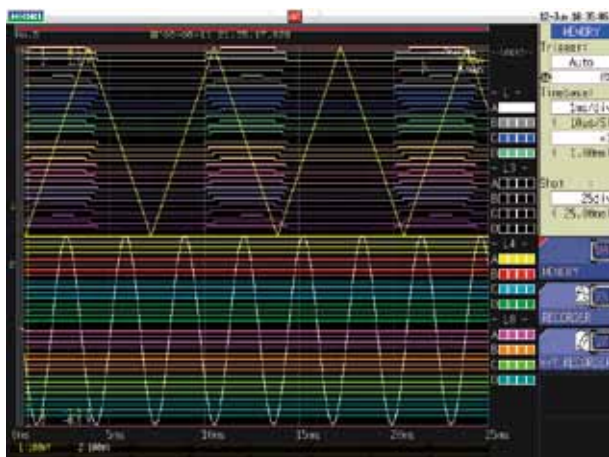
HIOKI

No.5

MEMORY

Trigger

Auto

Timebase

1ms/div

Shot

25div

( 25.00ms)

L1

A

B

C

D

L3

A

B

C

D

L4

A

B

C

D

L8

A

B

C

D

MEMORY

RECORDER

RECORDER

0ms

5ms

10ms

15ms

20ms

25ms

1.00V

2.00ms